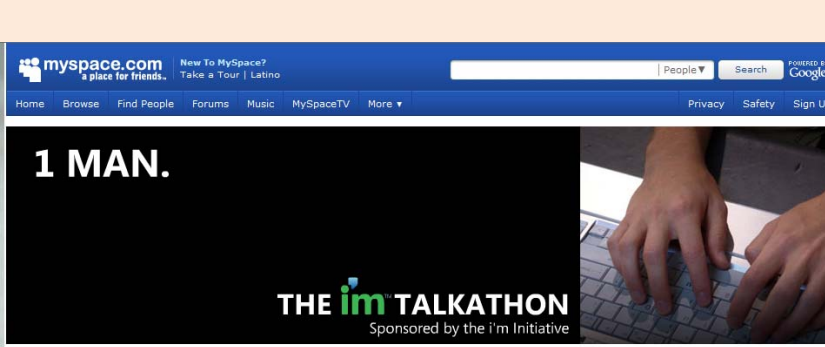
myspace.com a place for friends.

New To MySpace?
Take a Tour | Latino

People▼ Search

POWERED B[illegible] Googl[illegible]

Home Browse Find People Forums Music MySpaceTV More ▾

Privacy Safety Sign U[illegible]

1 MAN.

THE i'm™ TALKATHON
Sponsored by the i'm Initiative